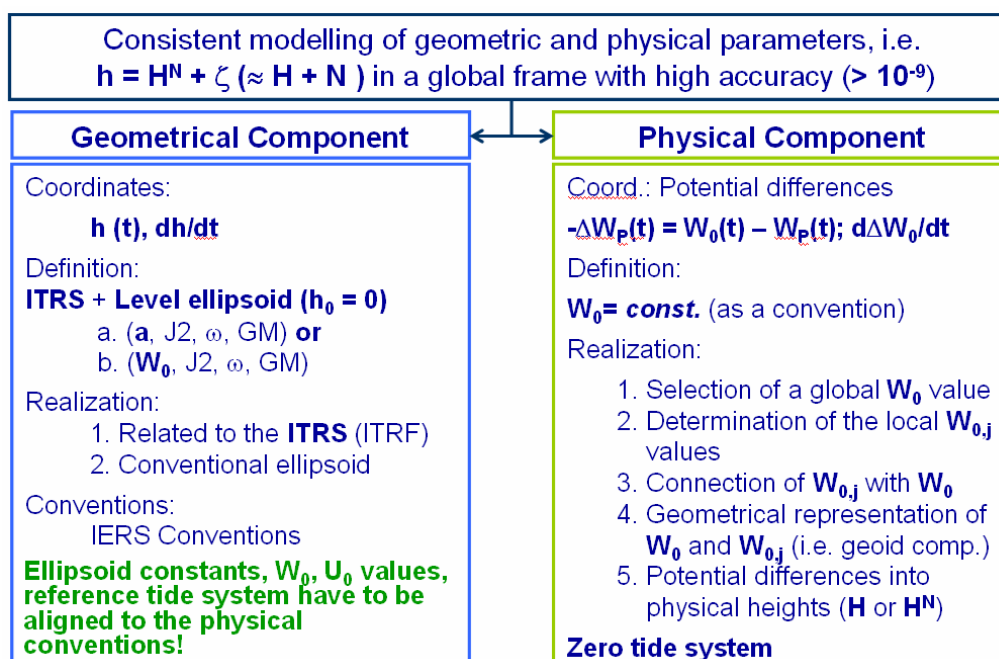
Consistent modelling of geometric and physical parameters, i.e. $h = H^N + \zeta$ ($\approx H + N$) in a global frame with high accuracy (> $10^{-9}$)

Geometrical Component

Coordinates:

h (t), dh/dt

Definition:

ITRS + Level ellipsoid ($h_0 = 0$)

a. (a, J2, $\omega$, GM) or

b. ($W_0$, J2, $\omega$, GM)

Realization:

1. Related to the ITRS (ITRF)
2. Conventional ellipsoid

Conventions:

IERS Conventions

Ellipsoid constants, $W_0$, $U_0$ values, reference tide system have to be aligned to the physical conventions!

Physical Component

Coord.: Potential differences

$-\Delta W_P(t) = W_0(t) - W_P(t)$; $d\Delta W_0/dt$

Definition:

$W_0$= const. (as a convention)

Realization:

1. Selection of a global $W_0$ value
2. Determination of the local $W_{0,j}$ values
3. Connection of $W_{0,j}$ with $W_0$
4. Geometrical representation of $W_0$ and $W_{0,j}$ (i.e. geoid comp.)
5. Potential differences into physical heights (H or $H^N$)

Zero tide system